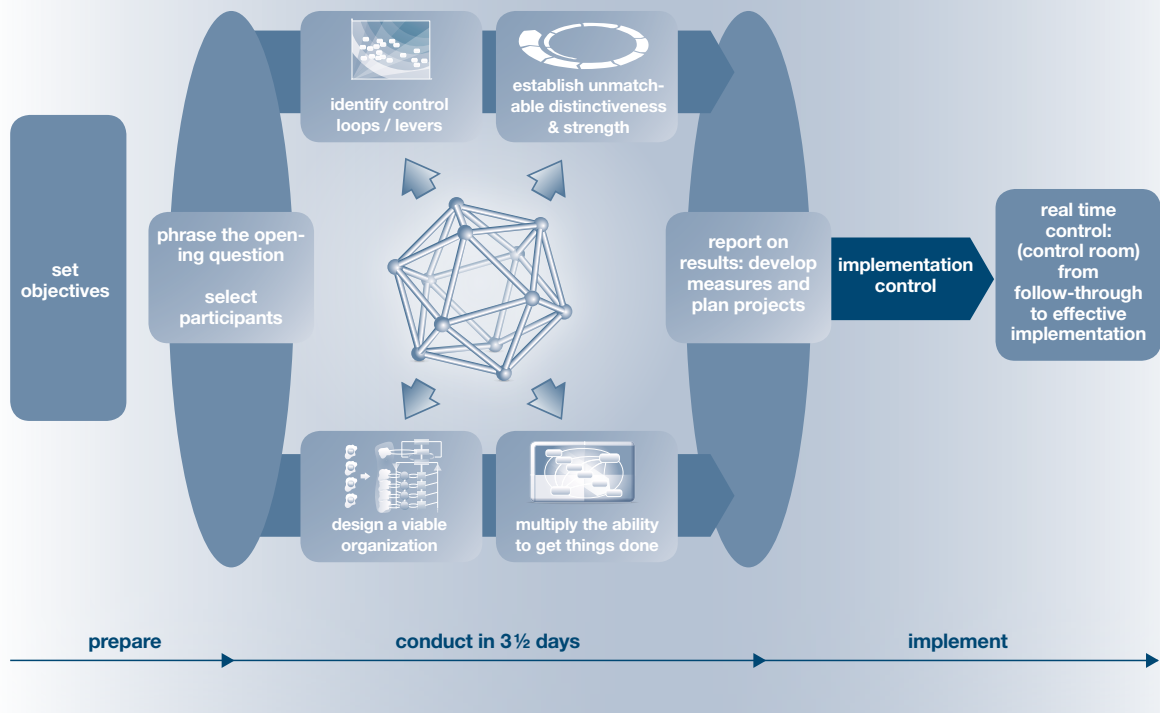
set objectives

phrase the opening question

select participants

identify control loops / levers

establish unmatchable distinctiveness & strength

design a viable organization

multiply the ability to get things done

report on results: develop measures and plan projects

implementation control

real time control: (control room) from follow-through to effective implementation

prepare

conduct in 3½ days

implement